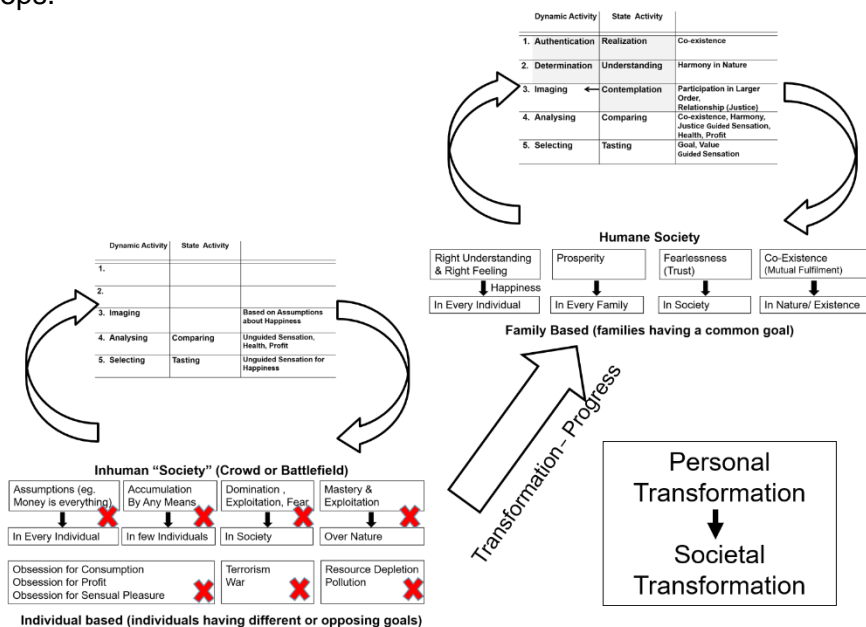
| Dynamic Activity | State Activity | |
|---|---|---|
| 1. Authentication | Realization | Co-existence |
| 2. Determination | Understanding | Harmony in Nature |
| 3. Imaging | Contemplation | Participation in Larger Order, Relationship (Justice) |
| 4. Analysing | Comparing | Co-existence, Harmony, Justice Guided Sensation, Health, Profit |
| 5. Selecting | Tasting | Goal, Value Guided Sensation |

Humane Society

| Right Understanding & Right Feeling | Prosperity | Fearlessness (Trust) | Co-Existence (Mutual Fulfilment) |
|---|---|---|---|
| Happiness | | | |
| In Every Individual | In Every Family | In Society | In Nature/ Existence |

Family Based (families having a common goal)

| Dynamic Activity | State Activity | |
|---|---|---|
| 1. | | |
| 2. | | |
| 3. Imaging | | Based on Assumptions about Happiness |
| 4. Analysing | Comparing | Unguided Sensation, Health, Profit |
| 5. Selecting | Tasting | Unguided Sensation for Happiness |

Transformation - Progress

Inhuman "Society" (Crowd or Battlefield)

| Assumptions (eg. Money is everything) | Accumulation By Any Means | Domination , Exploitation, Fear | Mastery & Exploitation |
|---|---|---|---|
| In Every Individual | In few Individuals | In Society | Over Nature |

Obsession for Consumption
Obsession for Profit
Obsession for Sensual Pleasure

Terrorism
War

Resource Depletion
Pollution

Individual based (individuals having different or opposing goals)

Personal Transformation
Societal Transformation